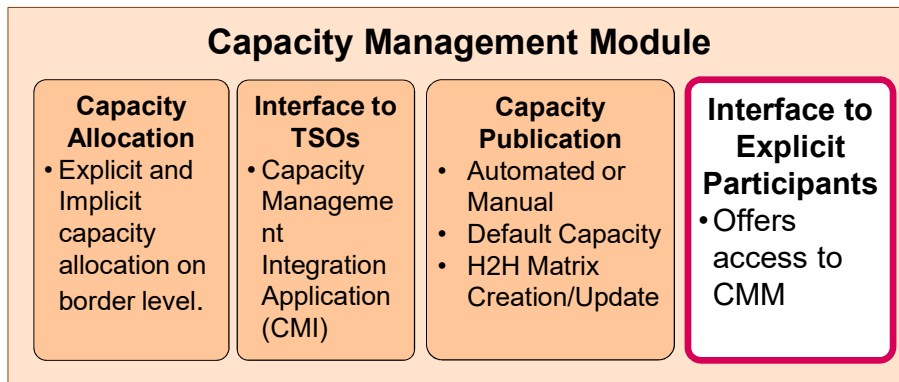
Capacity Management Module

Capacity Allocation
• Explicit and Implicit capacity allocation on border level.

Interface to TSOs
• Capacity Management Integration Application (CMI)

Capacity Publication
• Automated or Manual
• Default Capacity
• H2H Matrix Creation/Update

Interface to Explicit Participants
• Offers access to CMM